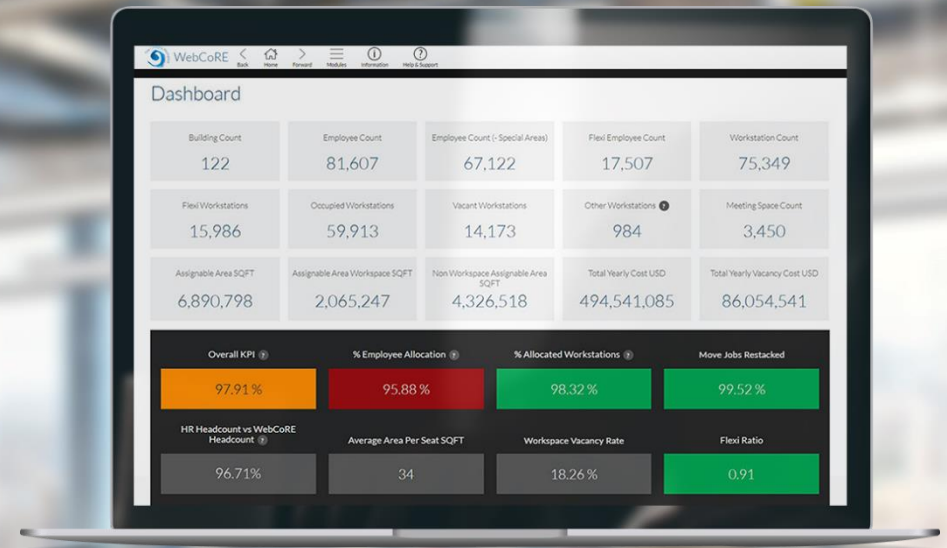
WebCoRE Back Home Forward Modules Information Help & Support

Dashboard

| Building Count | Employee Count | Employee Count (- Special Areas) | Flexi Employee Count | Workstation Count |
|---|---|---|---|---|
| 122 | 81,607 | 67,122 | 17,507 | 75,349 |
| Flexi Workstations | Occupied Workstations | Vacant Workstations | Other Workstations ? | Meeting Space Count |
| 15,986 | 59,913 | 14,173 | 984 | 3,450 |
| Assignable Area SQFT | Assignable Area Workspace SQFT | Non Workspace Assignable Area SQFT | Total Yearly Cost USD | Total Yearly Vacancy Cost USD |
| 6,890,798 | 2,065,247 | 4,326,518 | 494,541,085 | 86,054,541 |

| Overall KPI ? | % Employee Allocation ? | % Allocated Workstations ? | Move Jobs Restacked |
|---|---|---|---|
| 97.91 % | 95.88 % | 98.32 % | 99.52 % |
| HR Headcount vs WebCoRE Headcount ? | Average Area Per Seat SQFT | Workspace Vacancy Rate | Flexi Ratio |
| 96.71% | 34 | 18.26 % | 0.91 |